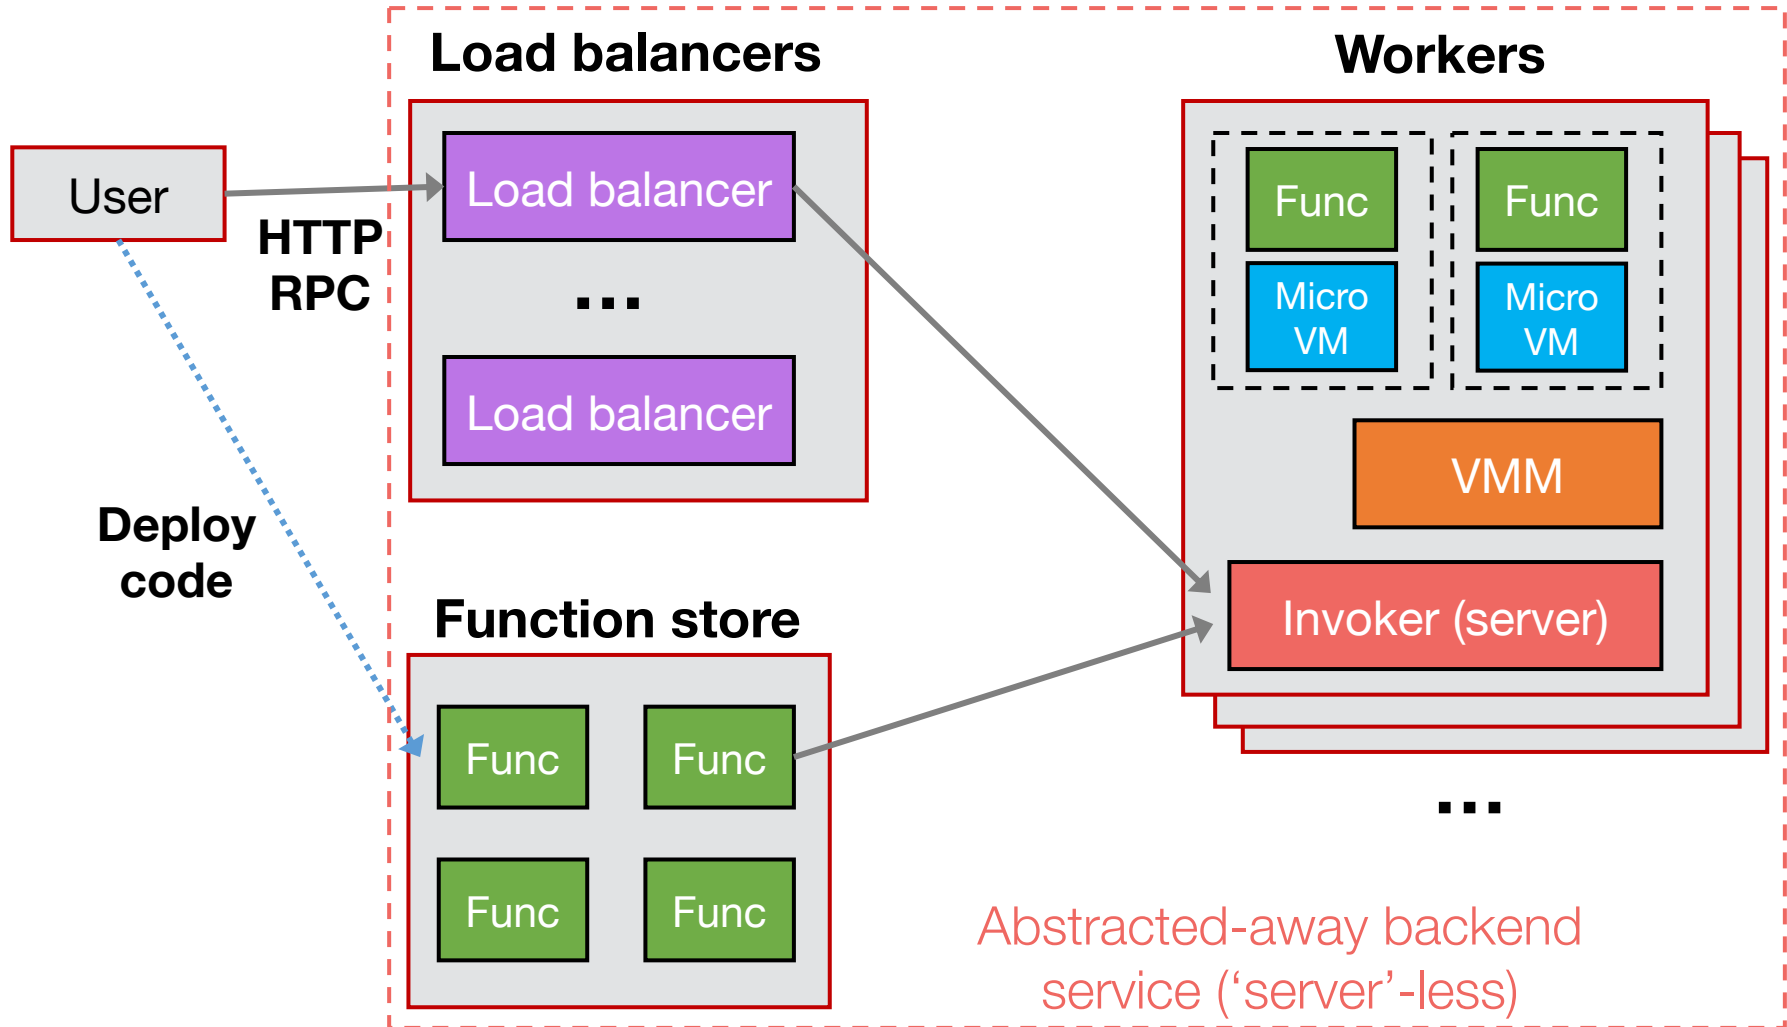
User

HTTP RPC

Deploy code

Load balancers

Load balancer

...

Load balancer

Function store

Func

Func

Func

Func

Workers

Func

Micro VM

Func

Micro VM

VMM

Invoker (server)

...

Abstracted-away backend service (‘server’-less)